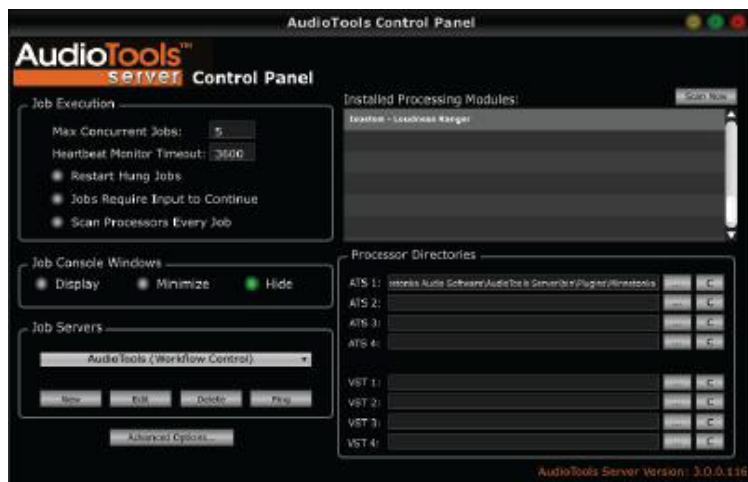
AudioTools Control Panel

AudioTools™ server Control Panel

Job Execution

Max Concurrent Jobs: 5

Heartbeat Monitor Timeout: 3600

Restart Hung Jobs

Jobs Require Input to Continue

Scan Processors Every Job

Job Console Windows

Display

Minimize

Hide

Job Servers

AudioTools (Workflow Control)

New

Edit

Delete

Ping

Advanced Options...

Installed Processing Modules:

Scan Now

Izoptom - Loudness Ranger

Processor Directories

ATS 1: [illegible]otonics Audio Software\AudioTools Server\bin\Plugins\Minnetonka

ATS 2:

ATS 3:

ATS 4:

VST 1:

VST 2:

VST 3:

VST 4:

AudioTools Server Version: 3.0.0.116